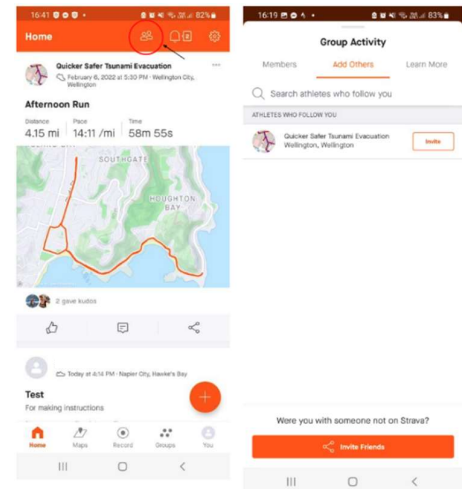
16:41 82%

Home

Quicker Safer Tsunami Evacuation
February 6, 2022 at 5:30 PM · Wellington City, Wellington

Afternoon Run

Distance
4.15 mi

Pace
14:11 /mi

Time
58m 55s

SOUTHGATE

HOUGHTON BAY

2 gave kudos

Today at 4:14 PM · Napier City, Hawke's Bay

Test

For making instructions

+

Home Maps Record Groups You

16:19 83%

Group Activity

Members Add Others Learn More

Search athletes who follow you

ATHLETES WHO FOLLOW YOU

Quicker Safer Tsunami Evacuation
Wellington, Wellington

Invite

Were you with someone not on Strava?

Invite Friends